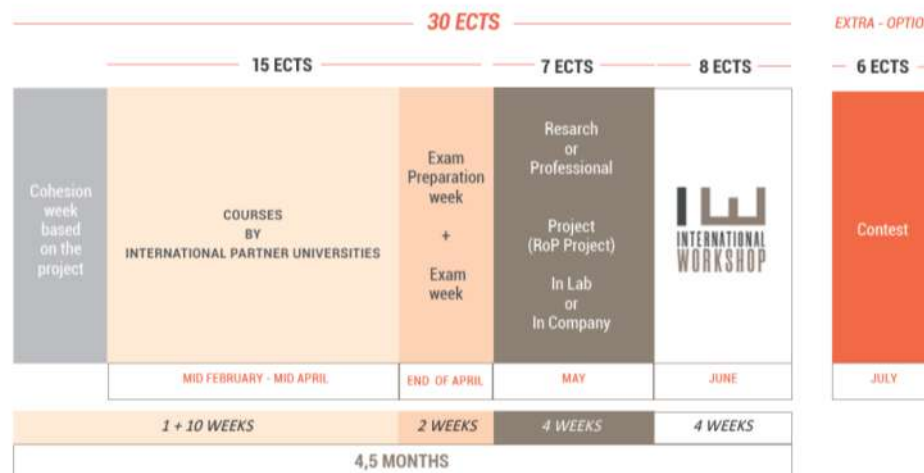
30 ECTS

EXTRA - OPTIO

15 ECTS

7 ECTS

8 ECTS

6 ECTS

Cohesion week based on the project

COURSES BY INTERNATIONAL PARTNER UNIVERSITIES

Exam Preparation week + Exam week

Resarch or Professional

Project (RoP Project)

In Lab or In Company

INTERNATIONAL WORKSHOP

Contest

| MID FEBRUARY - MID APRIL | END OF APRIL | MAY | JUNE |
|---|---|---|---|
| 1 + 10 WEEKS | 2 WEEKS | 4 WEEKS | 4 WEEKS |

JULY

4,5 MONTHS